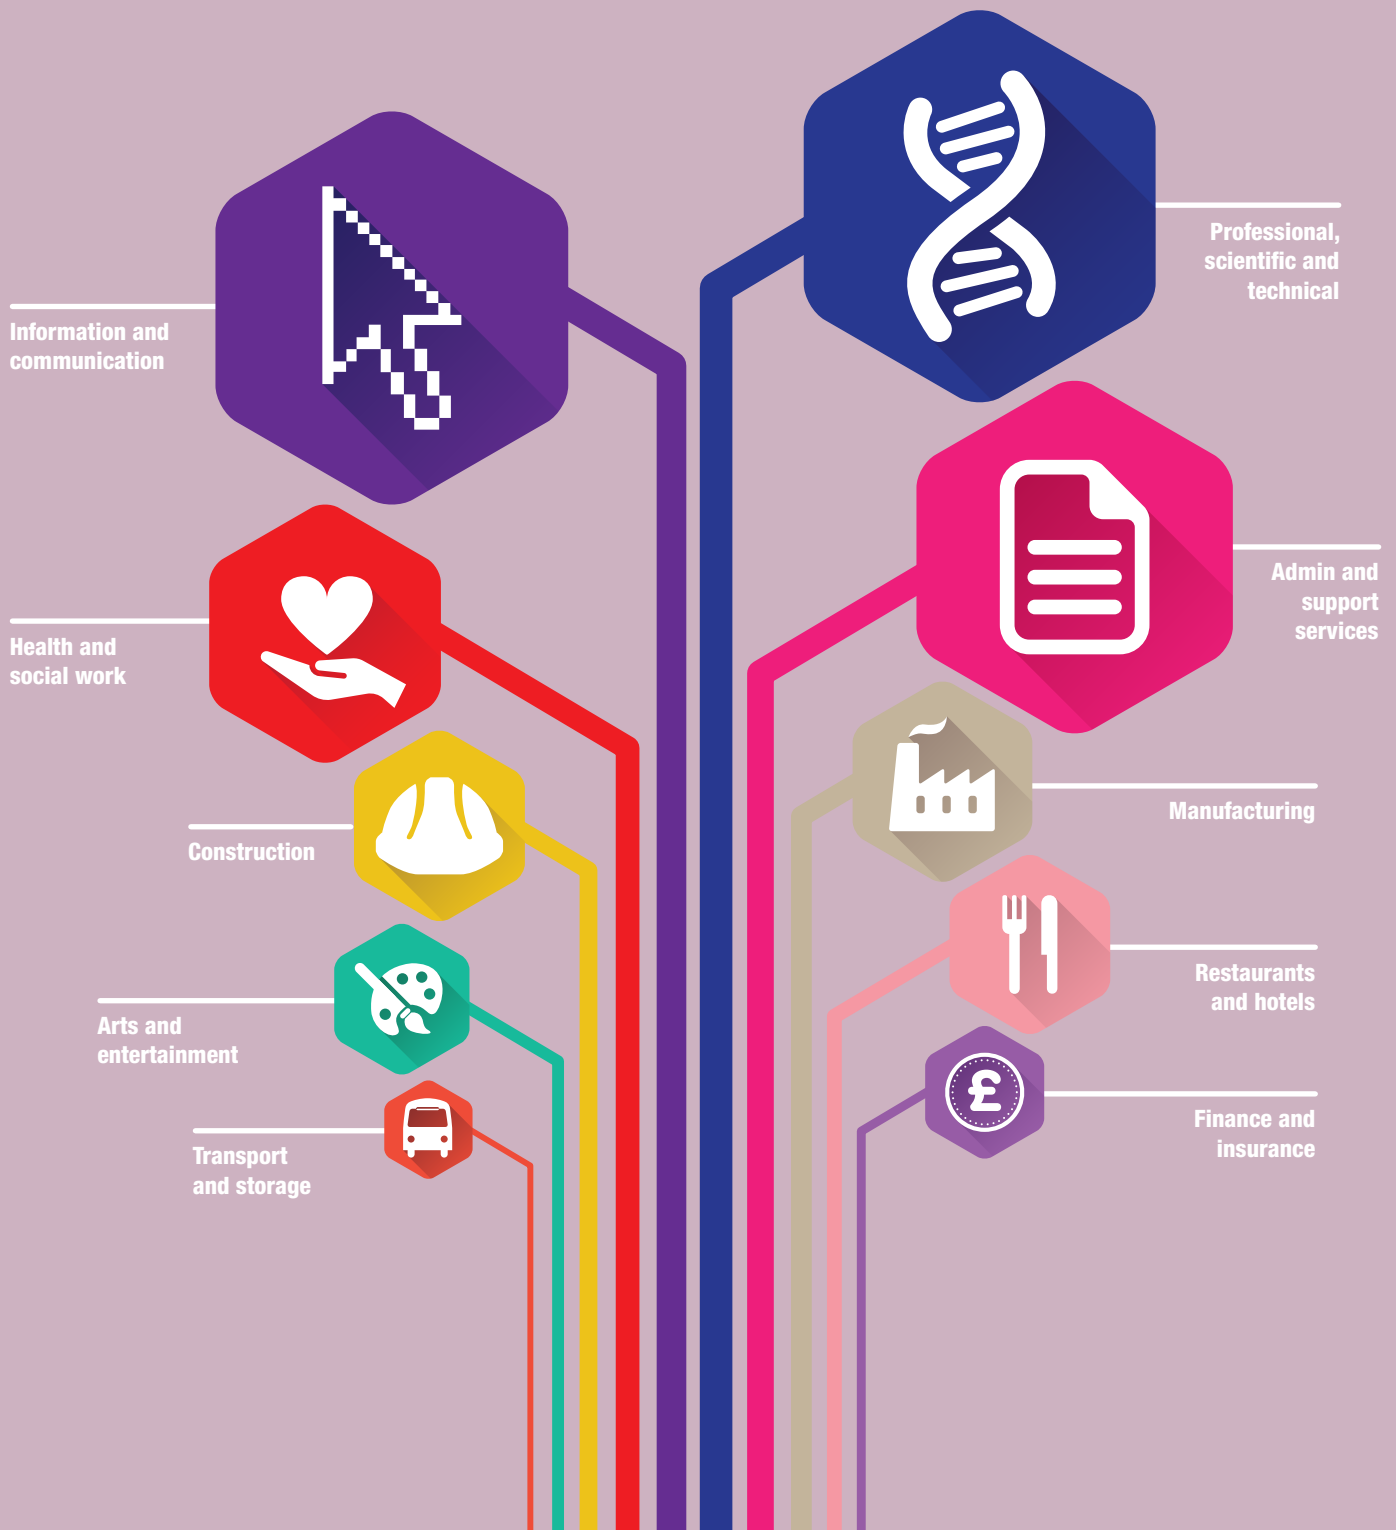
Information and communication

Professional, scientific and technical

Health and social work

Admin and support services

Construction

Manufacturing

Arts and entertainment

Restaurants and hotels

Transport and storage

Finance and insurance

£